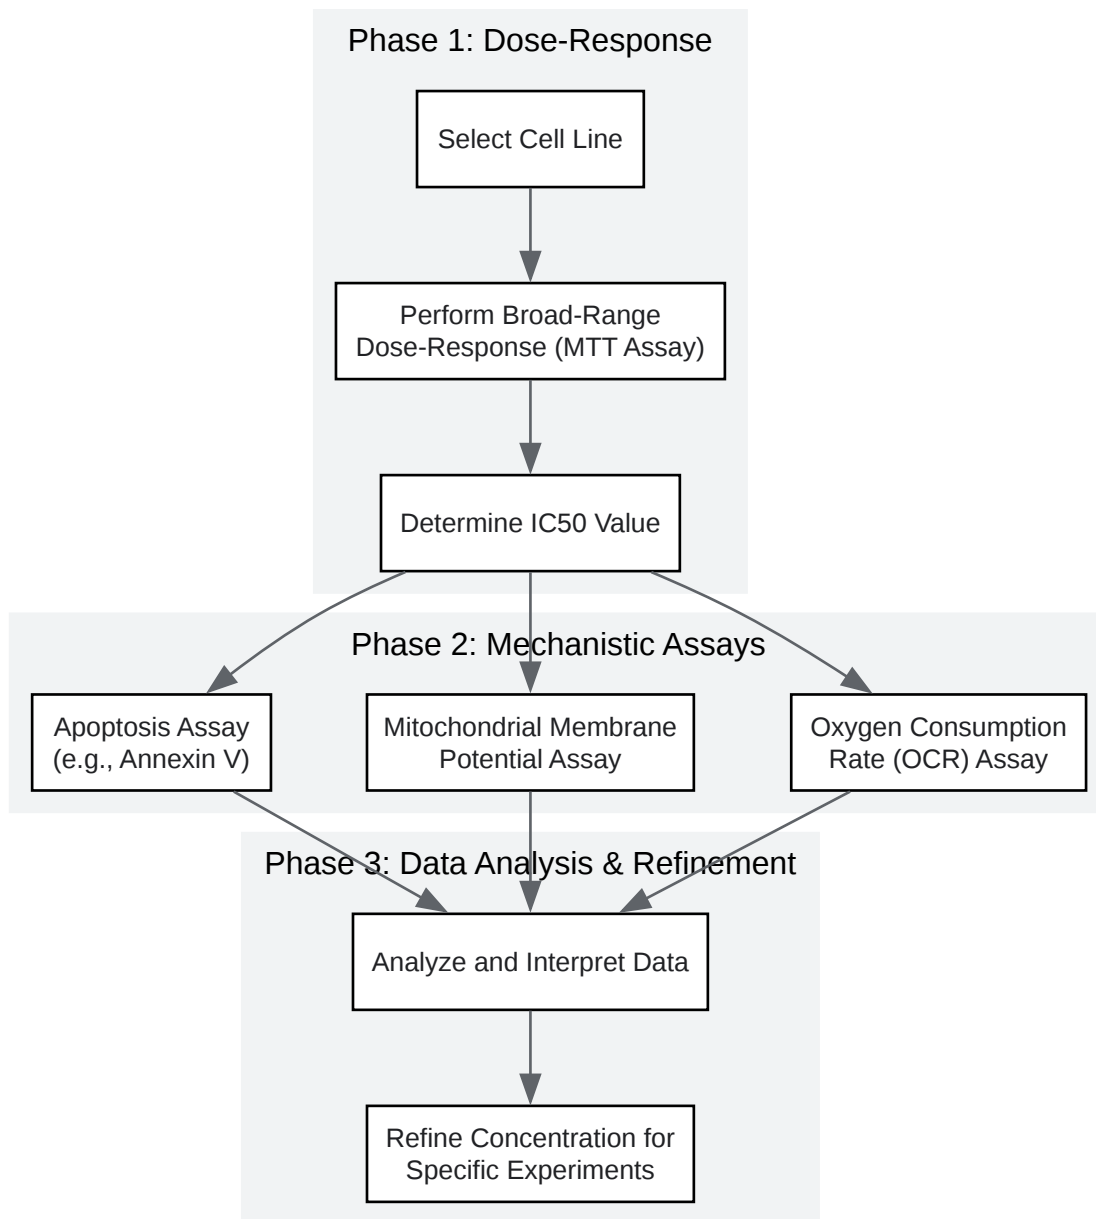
Phase 1: Dose-Response

Select Cell Line

Perform Broad-Range Dose-Response (MTT Assay)

Determine IC50 Value

Phase 2: Mechanistic Assays

Apoptosis Assay (e.g., Annexin V)

Mitochondrial Membrane Potential Assay

Oxygen Consumption Rate (OCR) Assay

Phase 3: Data Analysis & Refinement

Analyze and Interpret Data

Refine Concentration for Specific Experiments